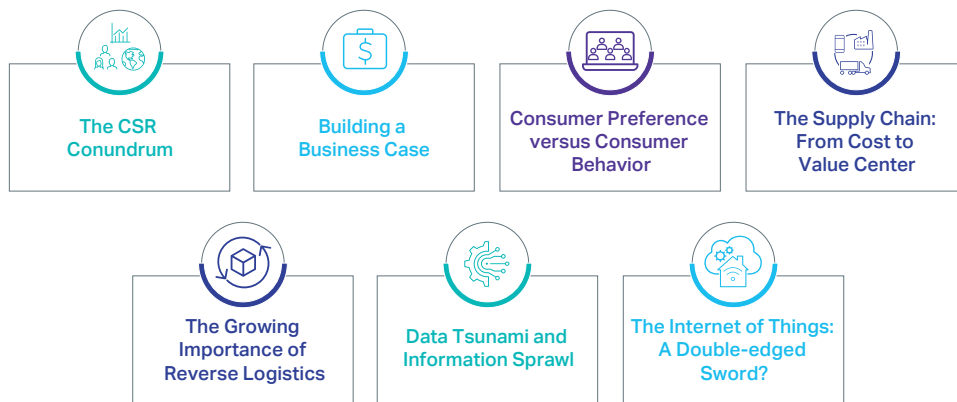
The CSR Conundrum

Building a Business Case

Consumer Preference versus Consumer Behavior

The Supply Chain: From Cost to Value Center

The Growing Importance of Reverse Logistics

Data Tsunami and Information Sprawl

The Internet of Things: A Double-edged Sword?